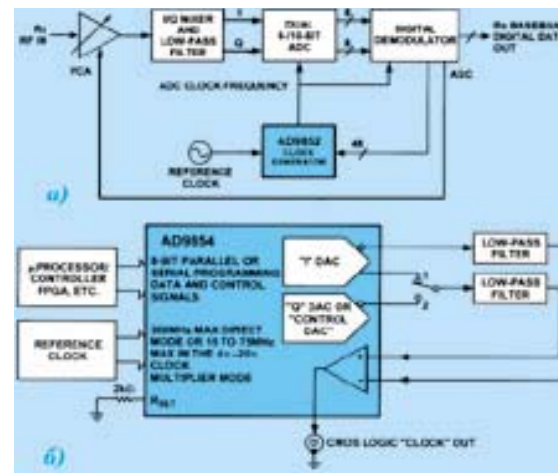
Rx RF IN

VCA

I/Q MIXER AND LOW-PASS FILTER

I

Q

DUAL 8-/10-BIT ADC

DIGITAL DEMODULATOR

Rx BASEBAND DIGITAL DATA OUT

AGC

ADC CLOCK FREQUENCY

AD9852 CLOCK GENERATOR

48

REFERENCE CLOCK

а)

AD9854

8-BIT PARALLEL OR SERIAL PROGRAMMING DATA AND CONTROL SIGNALS

μPROCESSOR/ CONTROLLER FPGA, ETC.

"I" DAC

"Q" DAC OR "CONTROL DAC"

LOW-PASS FILTER

LOW-PASS FILTER

REFERENCE CLOCK

300MHz MAX DIRECT MODE OR 15 TO 75MHz MAX IN THE 4x–20x CLOCK MULTIPLIER MODE

2kΩ

$R_{SET}$

CMOS LOGIC "CLOCK" OUT

б)